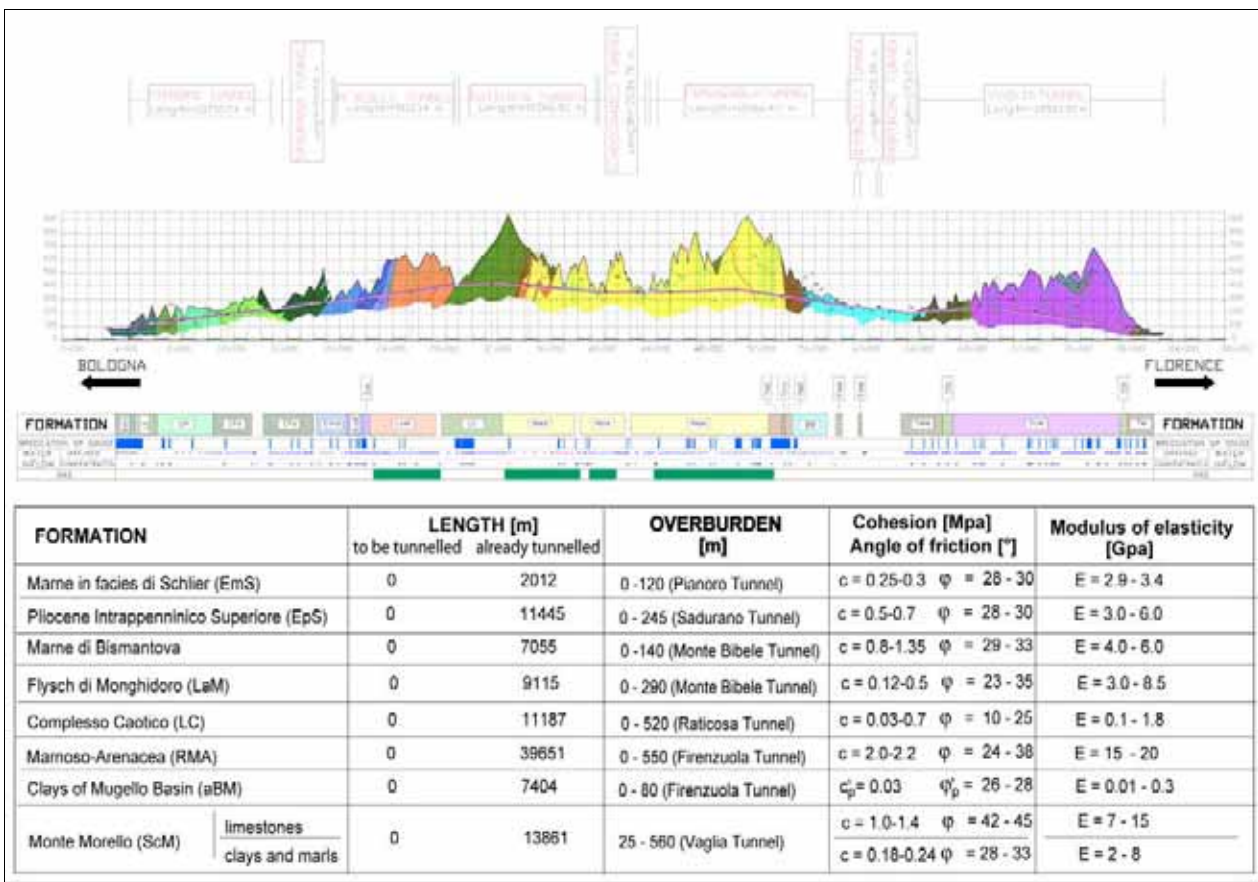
BOLOGNA

FLORENCE

FORMATION

FORMATION

| FORMATION | | LENGTH [m] to be tunnelled | already tunnelled | OVERBURDEN [m] | Cohesion [Mpa] Angle of friction [°] | Modulus of elasticity [Gpa] |
|---|---|---|---|---|---|---|
| Marne in facies di Schlier (EmS) | | 0 | 2012 | 0 -120 (Pianoro Tunnel) | c = 0.25-0.3 φ = 28 - 30 | E = 2.9 - 3.4 |
| Pliocene Intrappenninico Superiore (EpS) | | 0 | 11445 | 0 - 245 (Sadurano Tunnel) | c = 0.5-0.7 φ = 28 - 30 | E = 3.0 - 6.0 |
| Marne di Bismantova | | 0 | 7055 | 0 -140 (Monte Bibele Tunnel) | c = 0.8-1.35 φ = 29 - 33 | E = 4.0 - 6.0 |
| Flysch di Monghidoro (LaM) | | 0 | 9115 | 0 - 290 (Monte Bibele Tunnel) | c = 0.12-0.5 φ = 23 - 35 | E = 3.0 - 8.5 |
| Complesso Caotico (LC) | | 0 | 11187 | 0 - 520 (Raticosa Tunnel) | c = 0.03-0.7 φ = 10 - 25 | E = 0.1 - 1.8 |
| Marnoso-Arenacea (RMA) | | 0 | 39651 | 0 - 550 (Firenzuola Tunnel) | c = 2.0-2.2 φ = 24 - 38 | E = 15 - 20 |
| Clays of Mugello Basin (aBM) | | 0 | 7404 | 0 - 80 (Firenzuola Tunnel) | $c'_p$= 0.03 $\varphi'_p$ = 26 - 28 | E = 0.01 - 0.3 |
| Monte Morello (ScM) | limestones | 0 | 13861 | 25 - 560 (Vaglia Tunnel) | c = 1.0-1.4 φ = 42 - 45 | E = 7 - 15 |
| | clays and marls | | | | c = 0.18-0.24 φ = 28 - 33 | E = 2 - 8 |